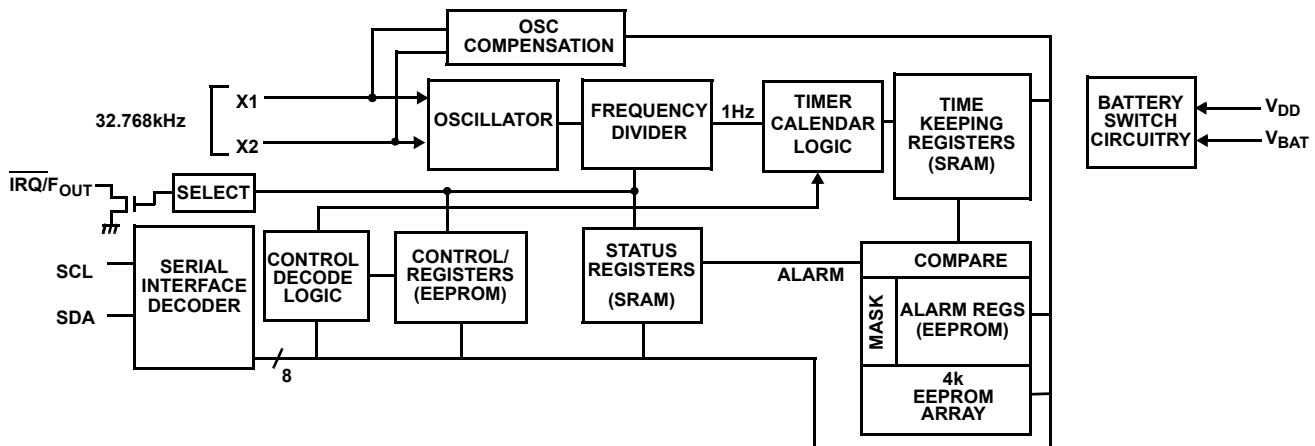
OSC COMPENSATION

32.768kHz

X1

X2

OSCILLATOR

FREQUENCY DIVIDER

1Hz

TIMER CALENDAR LOGIC

TIME KEEPING REGISTERS (SRAM)

BATTERY SWITCH CIRCUITRY

$V_{DD}$

$V_{BAT}$

$\overline{IRQ}/F_{OUT}$

SELECT

SCL

SDA

SERIAL INTERFACE DECODER

CONTROL DECODE LOGIC

CONTROL/ REGISTERS (EEPROM)

STATUS REGISTERS (SRAM)

ALARM

COMPARE

MASK

ALARM REGS (EEPROM)

4k EEPROM ARRAY

8